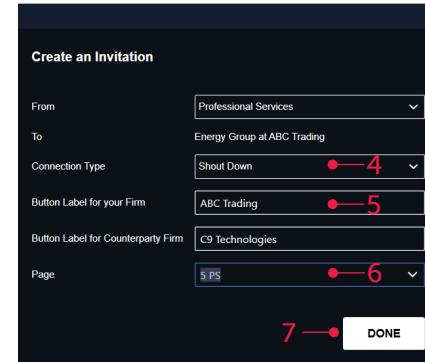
Create an Invitation

From
Professional Services

To
Energy Group at ABC Trading

Connection Type
Shout Down
4

Button Label for your Firm
ABC Trading
5

Button Label for Counterparty Firm
C9 Technologies

Page
5 PS
6

7
DONE